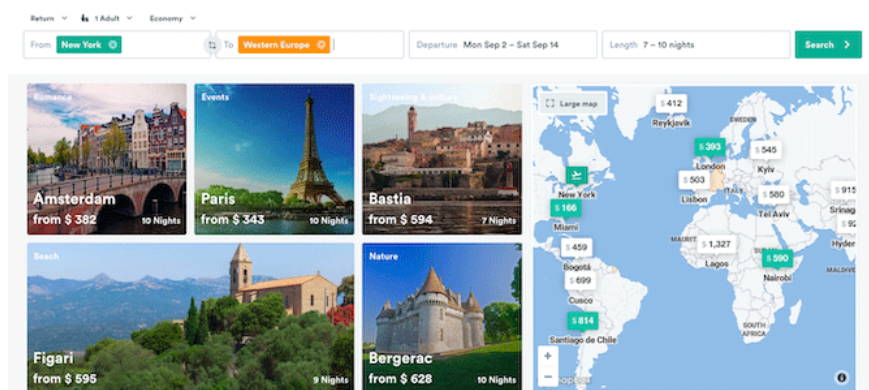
Return 1 Adult Economy

From New York

To Western Europe

Departure Mon Sep 2 – Sat Sep 14

Length 7 – 10 nights

Search

Romance
Amsterdam
from $ 382
10 Nights

Events
Paris
from $ 343
10 Nights

Sightseeing & culture
Bastia
from $ 594
7 Nights

Beach
Figari
from $ 595
9 Nights

Nature
Bergerac
from $ 628
10 Nights

Large map

$ 412
Reykjavík
SWEDEN
$ 393
London
$ 545
Kyiv
New York
$ 503
Lisbon
$ 580
Tel Aviv
$ 915
Srinag
$ 166
Miami
$ 459
Bogotá
$ 1,327
Lagos
$ 590
Nairobi
$ 699
Cusco
$ 814
Santiago de Chile
SOUTH AFRICA
Hyder